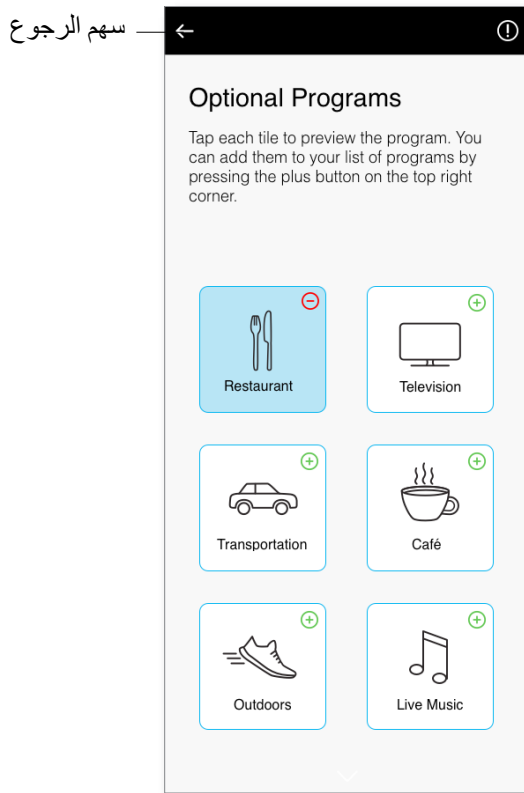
سهم الرجوع

Optional Programs

Tap each tile to preview the program. You can add them to your list of programs by pressing the plus button on the top right corner.

Restaurant

Television

Transportation

Café

Outdoors

Live Music